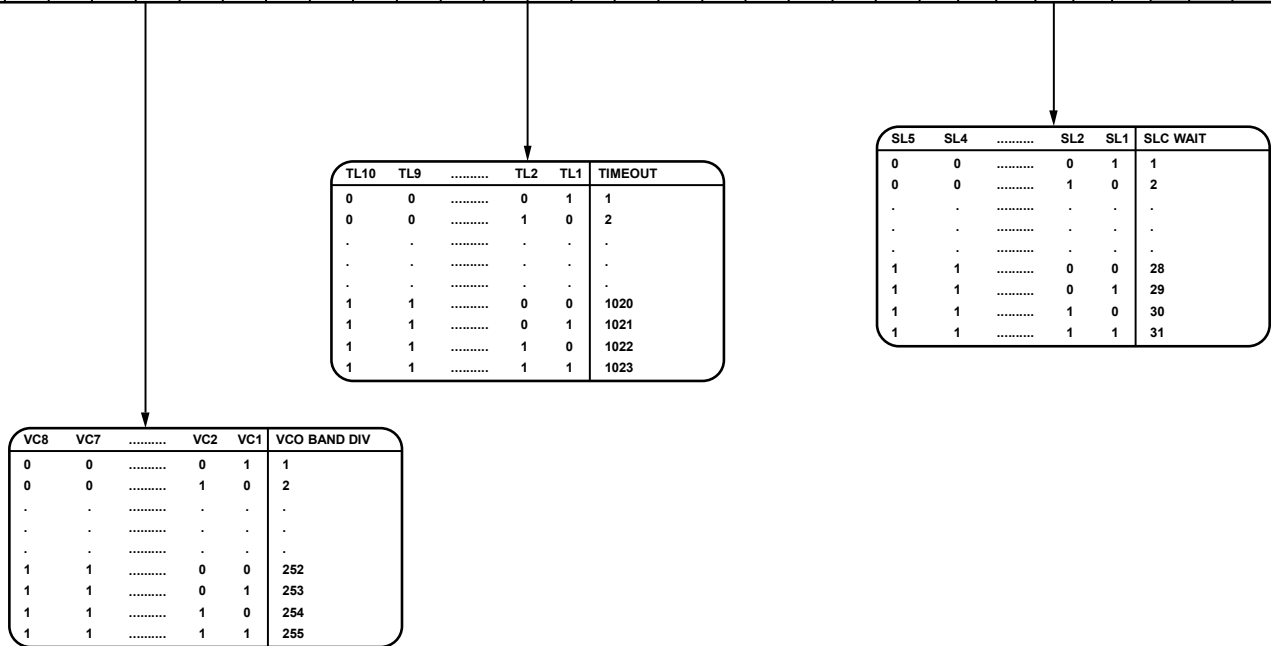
| SL5 | SL4 | .......... | SL2 | SL1 | SLC WAIT |
|---|---|---|---|---|---|
| 0 | 0 | .......... | 0 | 1 | 1 |
| 0 | 0 | .......... | 1 | 0 | 2 |
| . | . | .......... | . | . | . |
| . | . | .......... | . | . | . |
| . | . | .......... | . | . | . |
| 1 | 1 | .......... | 0 | 0 | 28 |
| 1 | 1 | .......... | 0 | 1 | 29 |
| 1 | 1 | .......... | 1 | 0 | 30 |
| 1 | 1 | .......... | 1 | 1 | 31 |

| TL10 | TL9 | .......... | TL2 | TL1 | TIMEOUT |
|---|---|---|---|---|---|
| 0 | 0 | .......... | 0 | 1 | 1 |
| 0 | 0 | .......... | 1 | 0 | 2 |
| . | . | .......... | . | . | . |
| . | . | .......... | . | . | . |
| . | . | .......... | . | . | . |
| 1 | 1 | .......... | 0 | 0 | 1020 |
| 1 | 1 | .......... | 0 | 1 | 1021 |
| 1 | 1 | .......... | 1 | 0 | 1022 |
| 1 | 1 | .......... | 1 | 1 | 1023 |

| VC8 | VC7 | .......... | VC2 | VC1 | VCO BAND DIV |
|---|---|---|---|---|---|
| 0 | 0 | .......... | 0 | 1 | 1 |
| 0 | 0 | .......... | 1 | 0 | 2 |
| . | . | .......... | . | . | . |
| . | . | .......... | . | . | . |
| . | . | .......... | . | . | . |
| 1 | 1 | .......... | 0 | 0 | 252 |
| 1 | 1 | .......... | 0 | 1 | 253 |
| 1 | 1 | .......... | 1 | 0 | 254 |
| 1 | 1 | .......... | 1 | 1 | 255 |